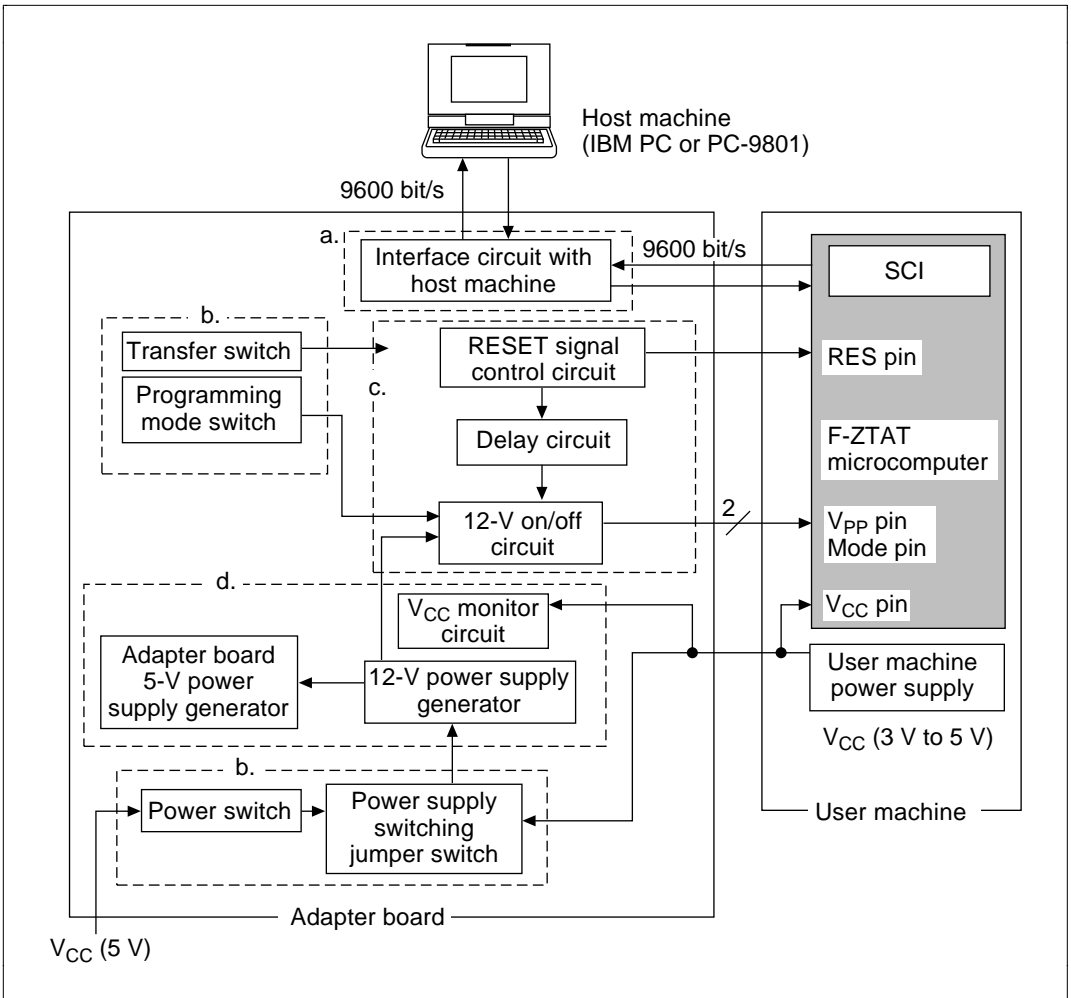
Host machine (IBM PC or PC-9801)

9600 bit/s

a.

Interface circuit with host machine

9600 bit/s

SCI

b.

Transfer switch

Programming mode switch

c.

RESET signal control circuit

RES pin

Delay circuit

F-ZTAT microcomputer

12-V on/off circuit

2

$V_{PP}$ pin
Mode pin

d.

$V_{CC}$ monitor circuit

$V_{CC}$ pin

Adapter board 5-V power supply generator

12-V power supply generator

User machine power supply

$V_{CC}$ (3 V to 5 V)

b.

Power switch

Power supply switching jumper switch

User machine

Adapter board

$V_{CC}$ (5 V)